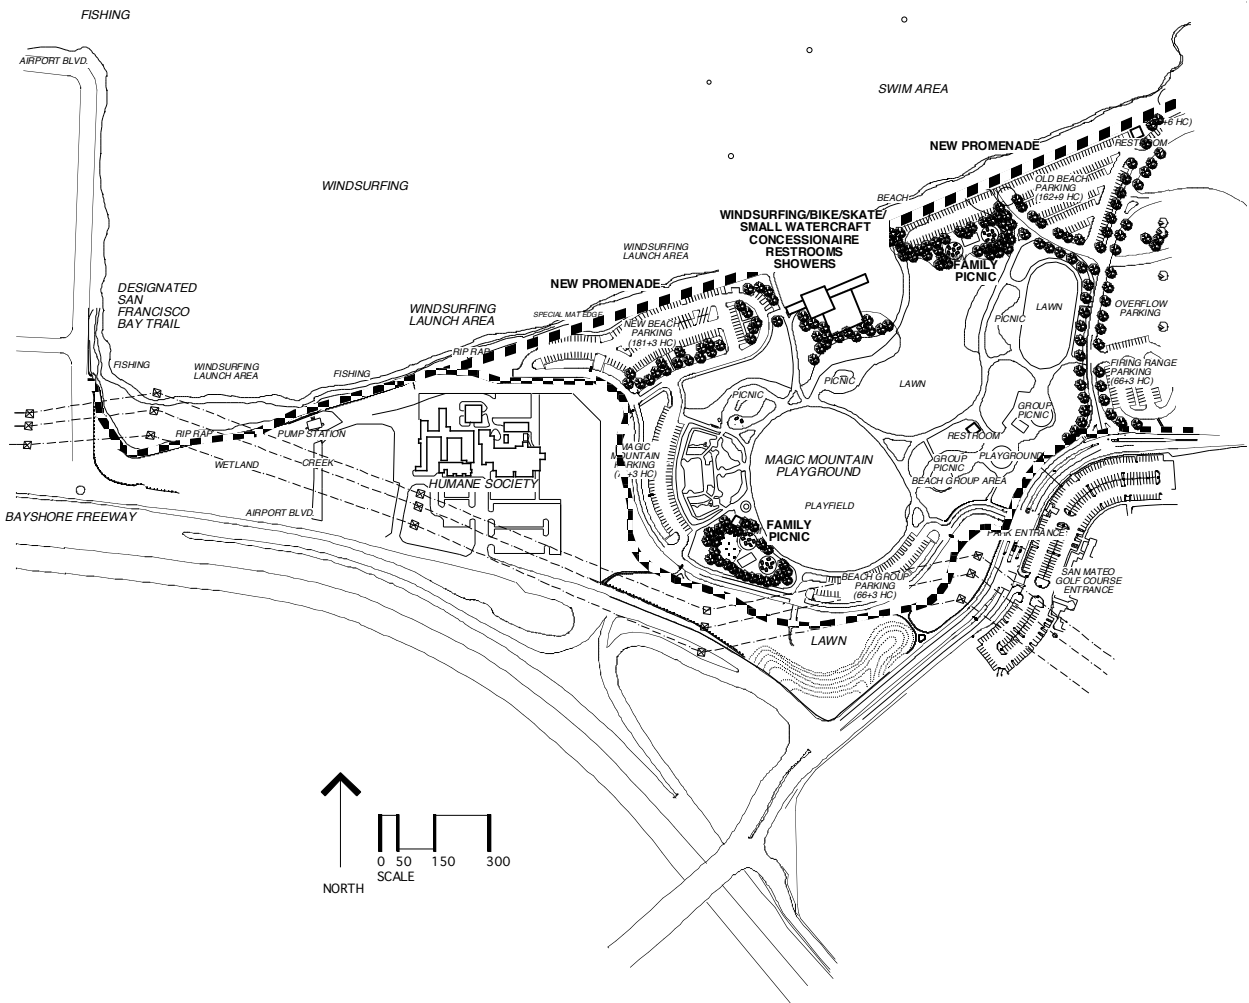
FISHING

AIRPORT BLVD.

SWIM AREA

NEW PROMENADE

(+6 HC)

RESTROOM

OLD BEACH PARKING (162+9 HC)

BEACH

WINDSURFING

WINDSURFING/BIKE/SKATE/ SMALL WATERCRAFT CONCESSIONAIRE RESTROOMS SHOWERS

FAMILY PICNIC

WINDSURFING LAUNCH AREA

NEW PROMENADE

LAWN

DESIGNATED SAN FRANCISCO BAY TRAIL

WINDSURFING LAUNCH AREA

SPECIAL MAT EDGE

NEW BEACH PARKING (181+3 HC)

PICNIC

OVERFLOW PARKING

RIP RAP

FISHING

WINDSURFING LAUNCH AREA

FISHING

PICNIC

LAWN

FIRING RANGE PARKING (66+3 HC)

PICNIC

GROUP PICNIC

RIP RAP

PUMP STATION

RESTROOM

MAGIC MOUNTAIN PARKING ([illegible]+3 HC)

MAGIC MOUNTAIN PLAYGROUND

GROUP PICNIC

PLAYGROUND

WETLAND

CREEK

HUMANE SOCIETY

BEACH GROUP AREA

PLAYFIELD

BAYSHORE FREEWAY

AIRPORT BLVD.

FAMILY PICNIC

PARK ENTRANCE

SAN MATEO GOLF COURSE ENTRANCE

BEACH GROUP PARKING (66+3 HC)

LAWN

NORTH

0 50 150 300
SCALE